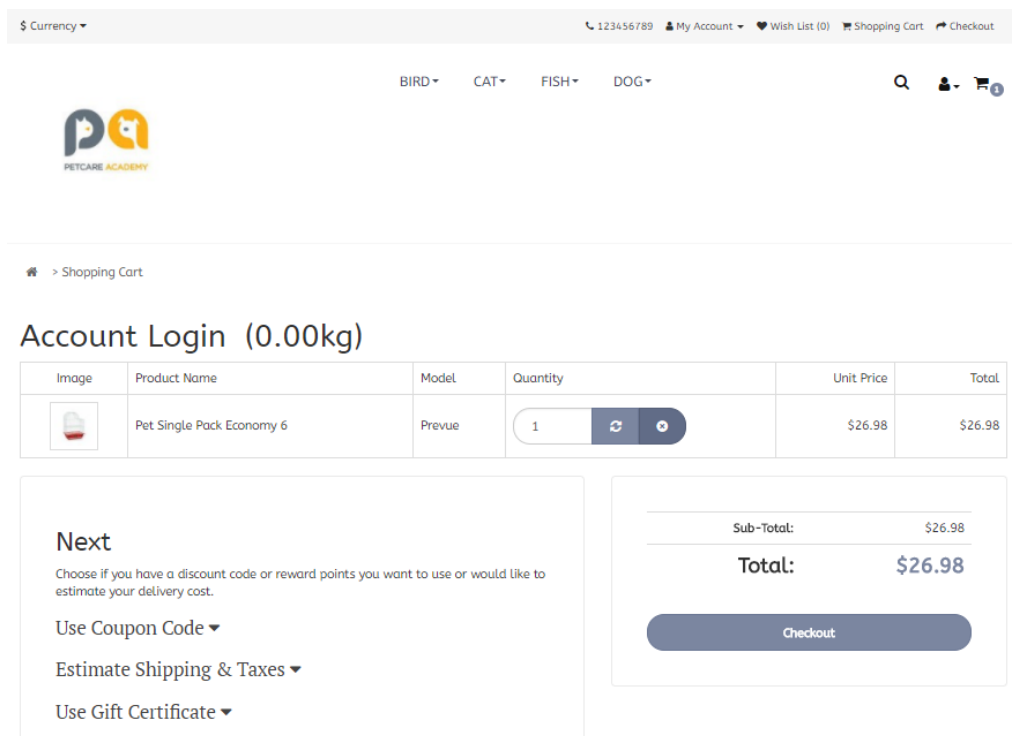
$ Currency
123456789 My Account Wish List (0) Shopping Cart Checkout

BIRD CAT FISH DOG

PETCARE ACADEMY

> Shopping Cart

Account Login (0.00kg)

| Image | Product Name | Model | Quantity | Unit Price | Total |
|---|---|---|---|---|---|
| | Pet Single Pack Economy 6 | Prevue | 1 | $26.98 | $26.98 |

Next

Choose if you have a discount code or reward points you want to use or would like to estimate your delivery cost.

Use Coupon Code

Estimate Shipping & Taxes

Use Gift Certificate

| Sub-Total: | $26.98 |
|---|---|
| Total: | $26.98 |

Checkout